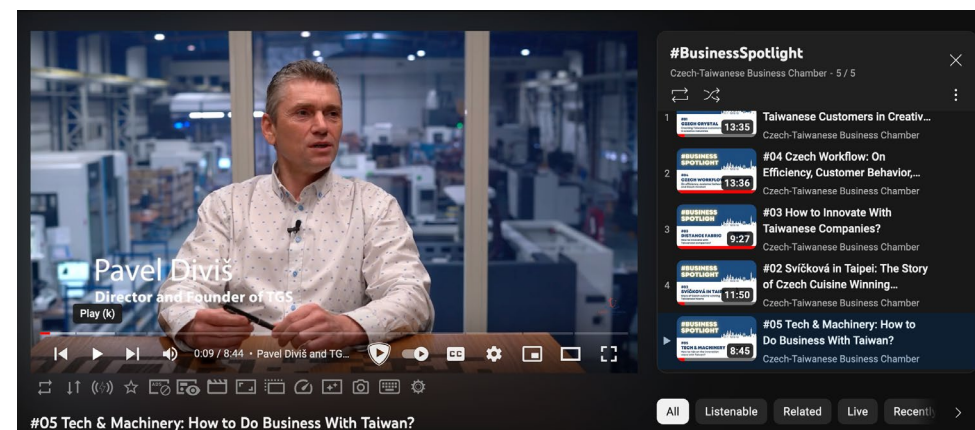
Pavel Diviš
Director and Founder of TGS

Play (k)

0:09 / 8:44 • Pavel Diviš and TG...

#05 Tech & Machinery: How to Do Business With Taiwan?

#BusinessSpotlight
Czech-Taiwanese Business Chamber - 5 / 5

1 Taiwanese Customers in Creativ... 13:35 Czech-Taiwanese Business Chamber

2 #04 Czech Workflow: On Efficiency, Customer Behavior,... 13:36 Czech-Taiwanese Business Chamber

3 #03 How to Innovate With Taiwanese Companies? 9:27 Czech-Taiwanese Business Chamber

4 #02 Svíčková in Taipei: The Story of Czech Cuisine Winning... 11:50 Czech-Taiwanese Business Chamber

#05 Tech & Machinery: How to Do Business With Taiwan? 8:45 Czech-Taiwanese Business Chamber

All Listenable Related Live Recentl